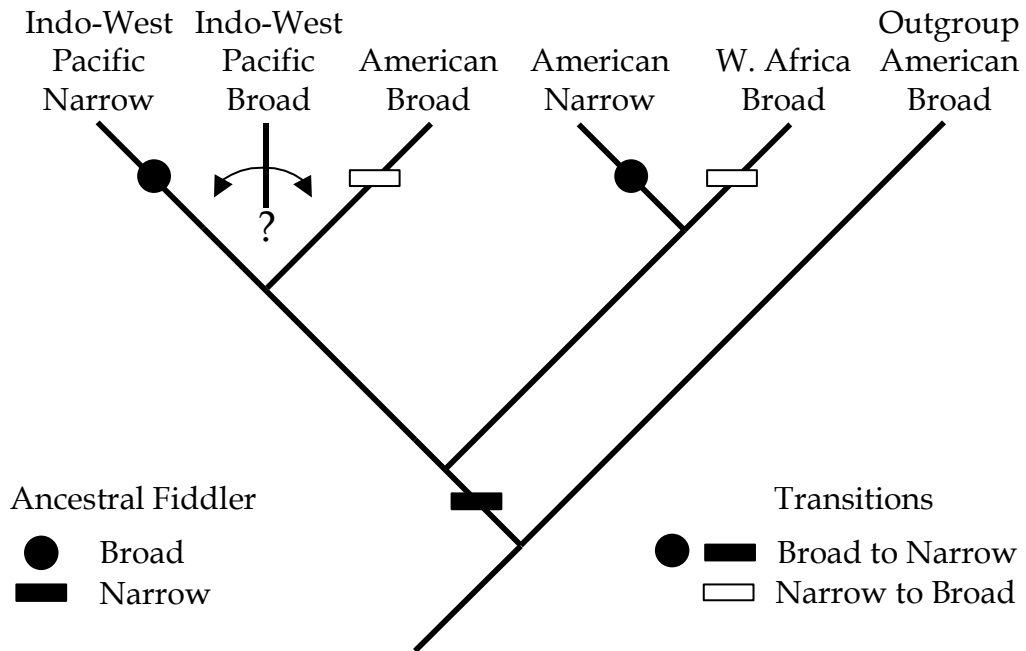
Indo-West Pacific Narrow

Indo-West Pacific Broad

American Broad

American Narrow

W. Africa Broad

Outgroup American Broad

?

Ancestral Fiddler

Broad

Narrow

Transitions

Broad to Narrow

Narrow to Broad